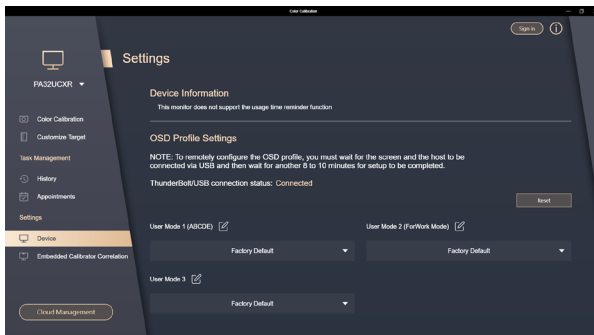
Color Calibration

Sign In

PA32UCXR

Color Calibration

Customize Target

Task Management

History

Appointments

Settings

Device

Embedded Calibrator Correlation

Cloud Management

Settings

Device Information

This monitor does not support the usage time reminder function

OSD Profile Settings

NOTE: To remotely configure the OSD profile, you must wait for the screen and the host to be connected via USB and then wait for another 8 to 10 minutes for setup to be completed.

ThunderBolt/USB connection status: Connected

Reset

User Mode 1 (ABCDE)

Factory Default

User Mode 2 (ForWork Mode)

Factory Default

User Mode 3

Factory Default